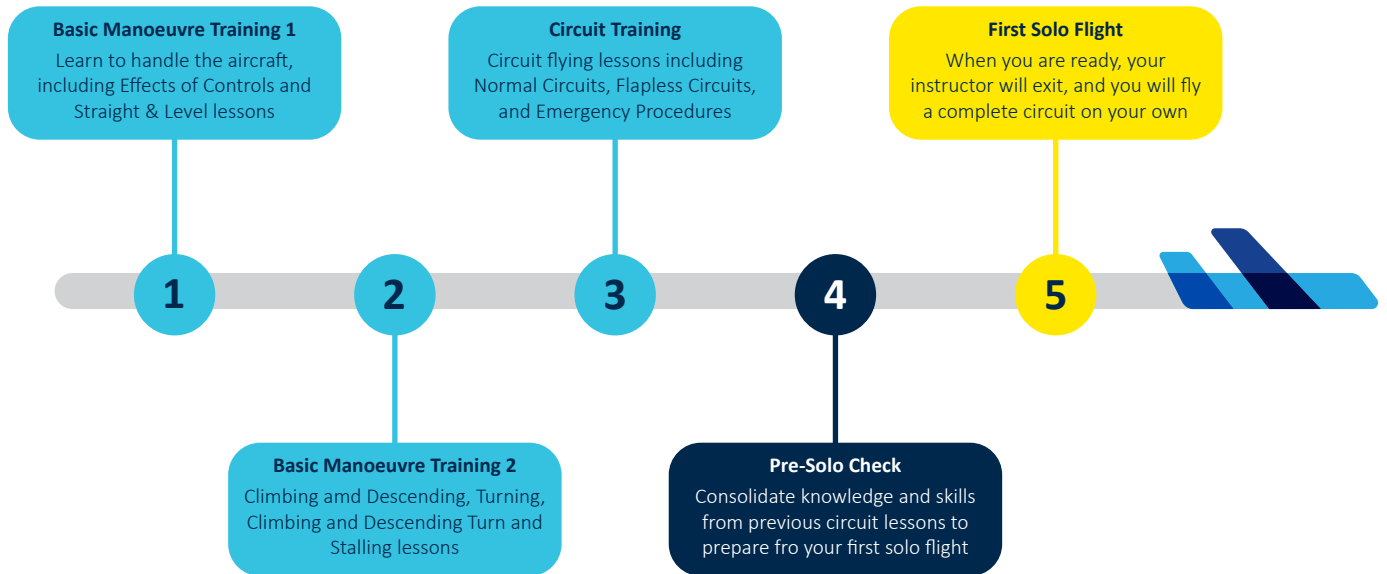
Basic Manoeuvre Training 1
Learn to handle the aircraft, including Effects of Controls and Straight & Level lessons

Circuit Training
Circuit flying lessons including Normal Circuits, Flapless Circuits, and Emergency Procedures

First Solo Flight
When you are ready, your instructor will exit, and you will fly a complete circuit on your own

1

2

3

4

5

Basic Manoeuvre Training 2
Climbing amd Descending, Turning, Climbing and Descending Turn and Stalling lessons

Pre-Solo Check
Consolidate knowledge and skills from previous circuit lessons to prepare fro your first solo flight